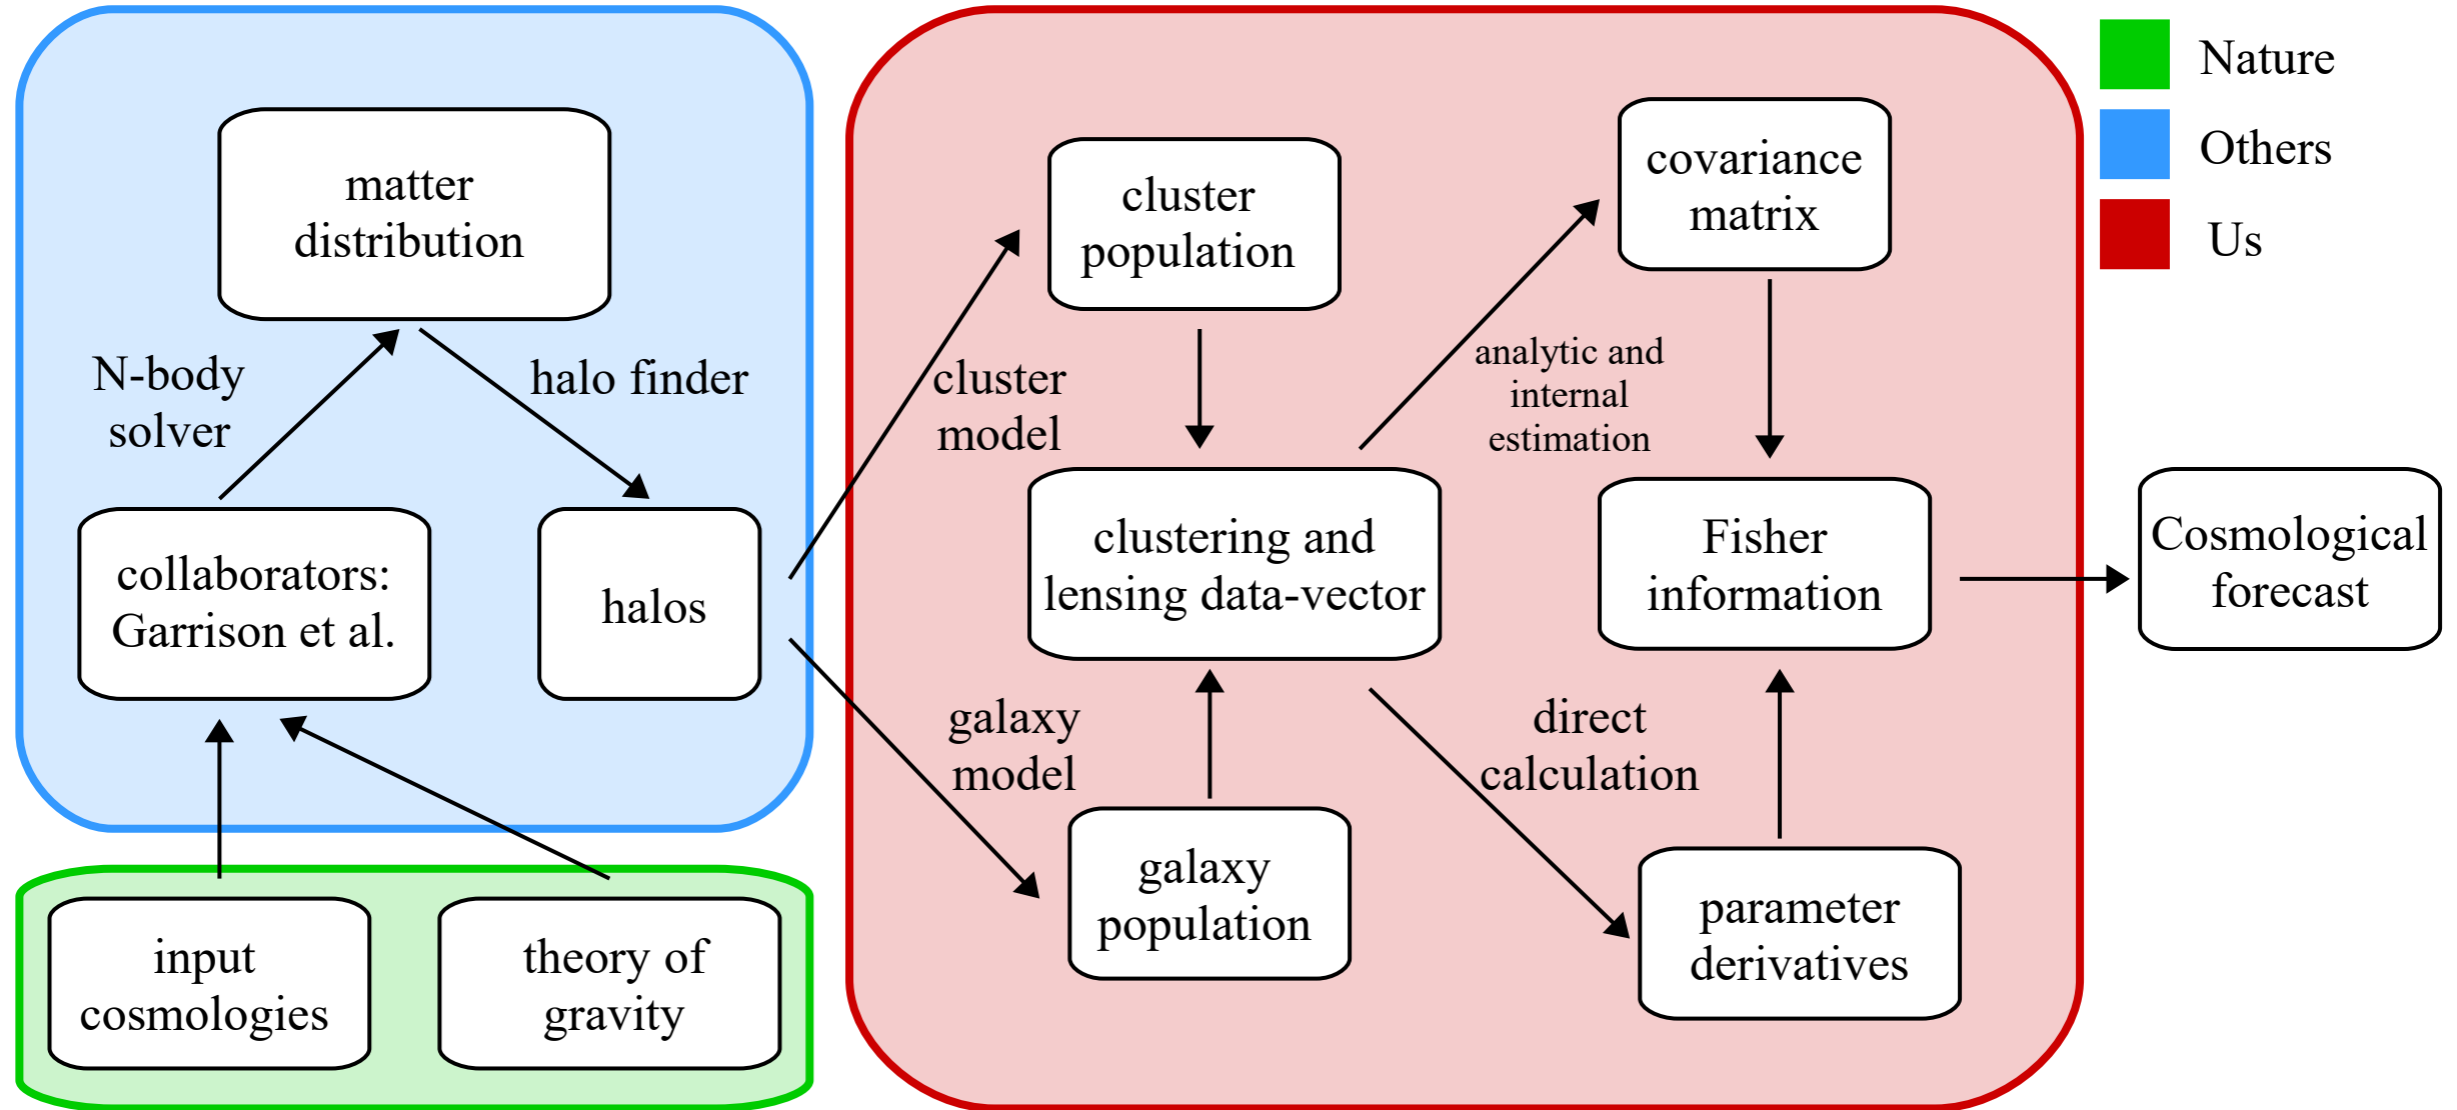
Nature

Others

Us

matter distribution

N-body solver

halo finder

collaborators: Garrison et al.

halos

input cosmologies

theory of gravity

cluster population

cluster model

clustering and lensing data-vector

galaxy model

galaxy population

covariance matrix

analytic and internal estimation

Fisher information

direct calculation

parameter derivatives

Cosmological forecast